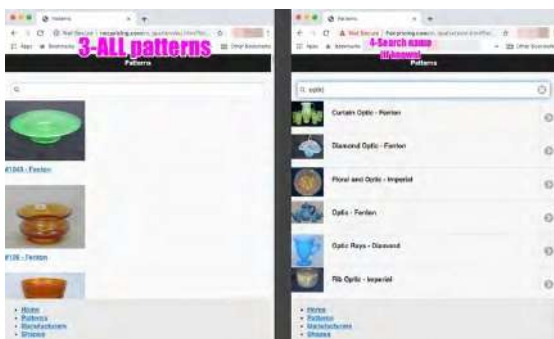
Patterns

3-ALL patterns

Patterns

#1048 - Fenton

#106 - Fenton

• Home
• Patterns
• Manufacturers
• Shapes

Patterns

4-Search name (if known)

Patterns

optic

Curtain Optic - Fenton

Diamond Optic - Fenton

Floral and Optic - Imperial

Optic - Fenton

Optic Rays - Diamond

Rib Optic - Imperial

• Home
• Patterns
• Manufacturers
• Shapes